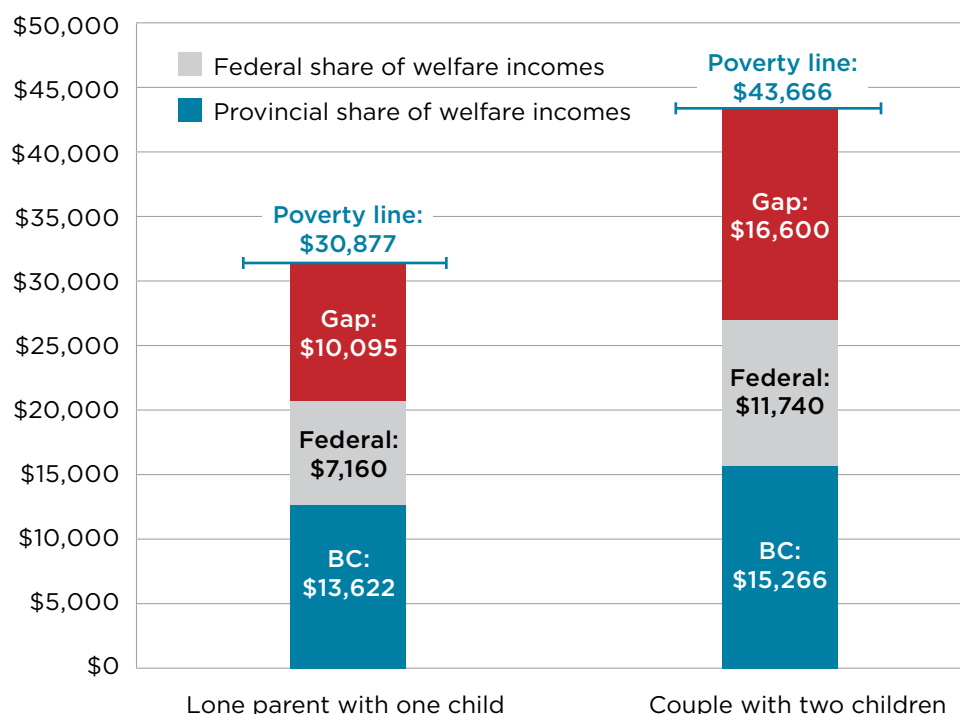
$50,000
$45,000
$40,000
$35,000
$30,000
$25,000
$20,000
$15,000
$10,000
$5,000
$0

Federal share of welfare incomes
Provincial share of welfare incomes

Poverty line: $30,877
Gap: $10,095
Federal: $7,160
BC: $13,622

Poverty line: $43,666
Gap: $16,600
Federal: $11,740
BC: $15,266

Lone parent with one child
Couple with two children